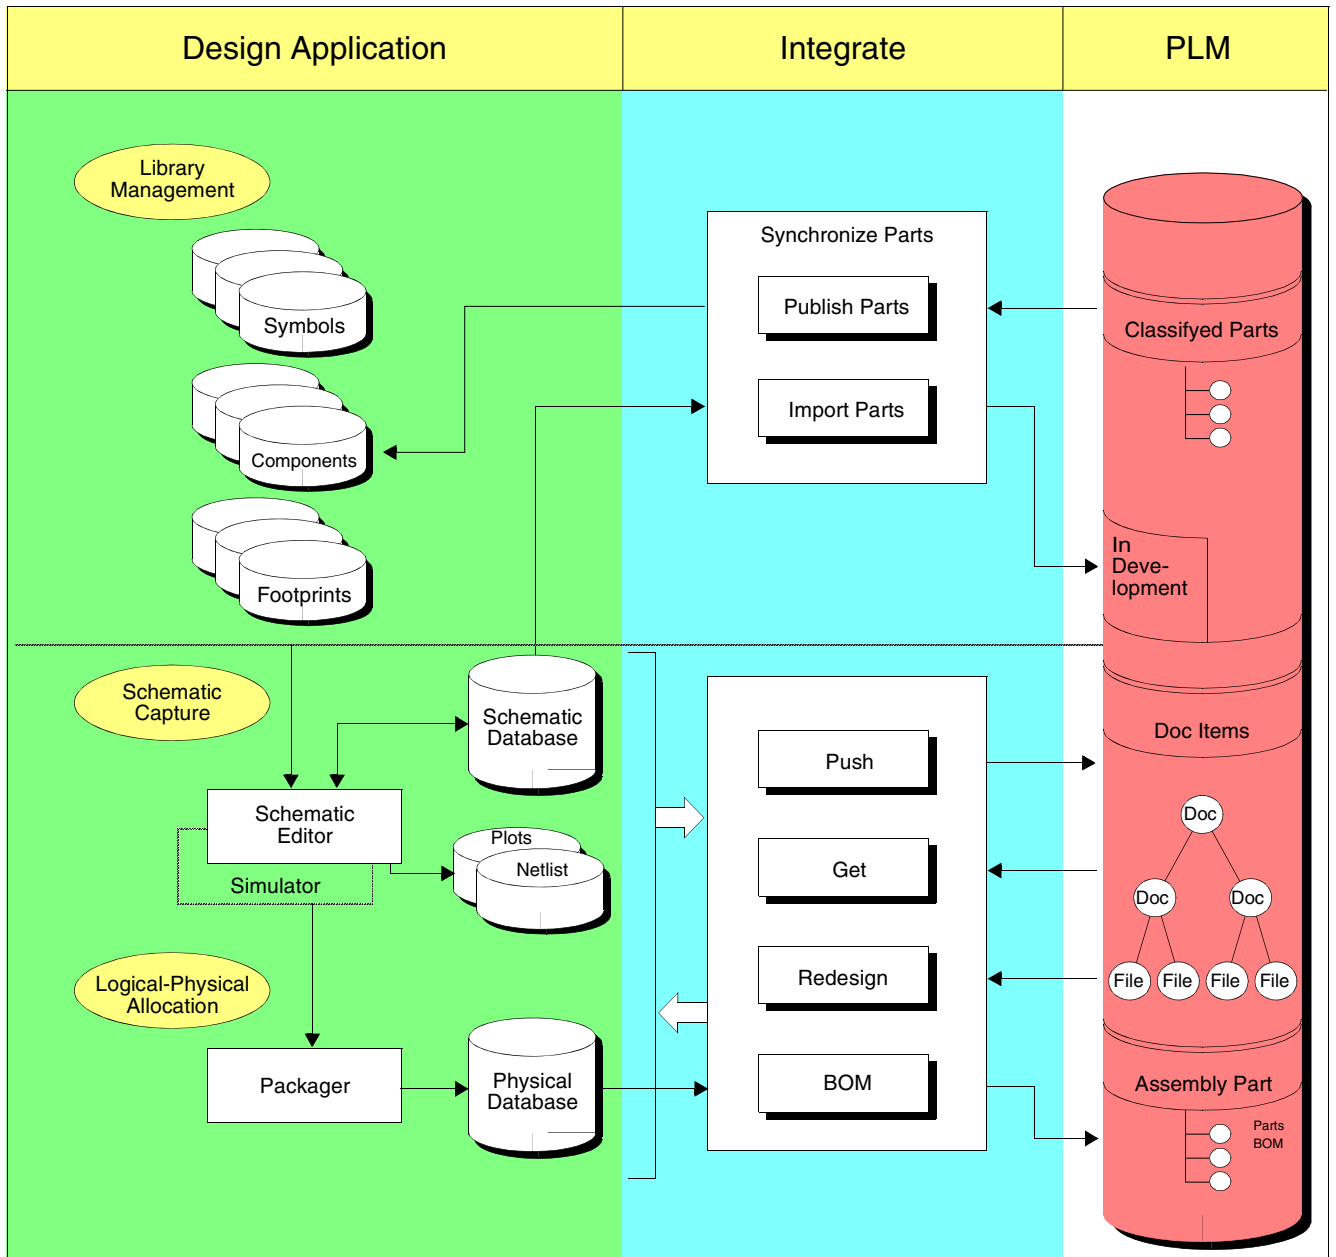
| Design Application | Integrate | PLM |
|---|---|---|

Library Management

Symbols

Components

Footprints

Synchronize Parts

Publish Parts

Import Parts

Classifyed Parts

In Deve-lopment

Schematic Capture

Schematic Database

Schematic Editor

Simulator

Plots

Netlist

Logical-Physical Allocation

Packager

Physical Database

Push

Get

Redesign

BOM

Doc Items

Doc

Doc

Doc

File

File

File

File

Assembly Part

Parts BOM